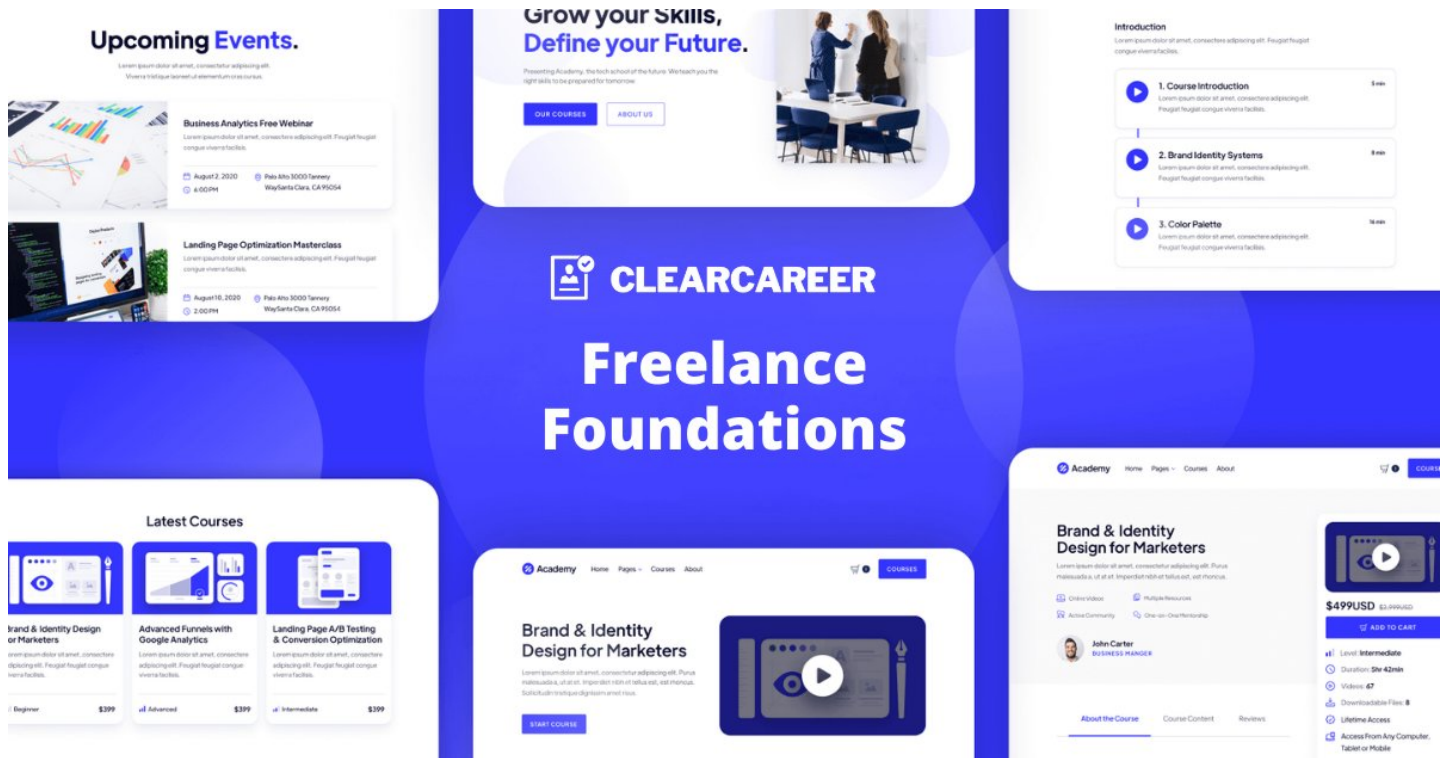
Upcoming Events.

Lorem ipsum dolor sit amet, consectetur adipiscing elit. Viverra tristique laoreet ut elementum cras cursus.

Business Analytics Free Webinar

Lorem ipsum dolor sit amet, consectetur adipiscing elit. Feugiat feugiat congue viverra facilisis.

August 2, 2020
6:00PM
Palo Alto 3000 Tannery WaySanta Clara, CA 95054

Landing Page Optimization Masterclass

Lorem ipsum dolor sit amet, consectetur adipiscing elit. Feugiat feugiat congue viverra facilisis.

August10, 2020
2:00PM
Palo Alto 3000 Tannery WaySanta Clara, CA 95054

Grow your Skills,
Define your Future.

Presenting Academy, the tech school of the future. We teach you the right skills to be prepared for tomorrow.

OUR COURSES
ABOUT US

Introduction
Lorem ipsum dolor sit amet, consectetur adipiscing elit. Feugiat feugiat congue viverra facilisis.

1. Course Introduction
5 min
Lorem ipsum dolor sit amet, consectetur adipiscing elit. Feugiat feugiat congue viverra facilisis.

2. Brand Identity Systems
9 min
Lorem ipsum dolor sit amet, consectetur adipiscing elit. Feugiat feugiat congue viverra facilisis.

3. Color Palette
14 min
Lorem ipsum dolor sit amet, consectetur adipiscing elit. Feugiat feugiat congue viverra facilisis.

CLEARCAREER

Freelance Foundations

Latest Courses

Brand & Identity Design for Marketers
Lorem ipsum dolor sit amet, consectetur adipiscing elit. Feugiat feugiat congue viverra facilisis.
Beginner
$399

Advanced Funnels with Google Analytics
Lorem ipsum dolor sit amet, consectetur adipiscing elit. Feugiat feugiat congue viverra facilisis.
Advanced
$399

Landing Page A/B Testing & Conversion Optimization
Lorem ipsum dolor sit amet, consectetur adipiscing elit. Feugiat feugiat congue viverra facilisis.
Intermediate
$399

Academy Home Pages Courses About
COURSES

Brand & Identity Design for Marketers

Lorem ipsum dolor sit amet, consectetur adipiscing elit. Purus malesuada a, ut et at. Imperdiet nibh et tellus est, est rhoncus. Sollicitudin tristique dignissim amet risus.

START COURSE

Academy Home Pages Courses About
COURSE

Brand & Identity Design for Marketers

Lorem ipsum dolor sit amet, consectetur adipiscing elit. Purus malesuada a, ut et at. Imperdiet nibh et tellus est, est rhoncus.

Online Videos
Multiple Resources
Active Community
One-on-One Mentorship

John Carter
BUSINESS MANGER

$499USD $2,999USD
ADD TO CART
Level: Intermediate
Duration: 5hr 42min
Videos: 67
Downloadable Files: 8
Lifetime Access
Access From Any Computer, Tablet or Mobile

About the Course
Course Content
Reviews